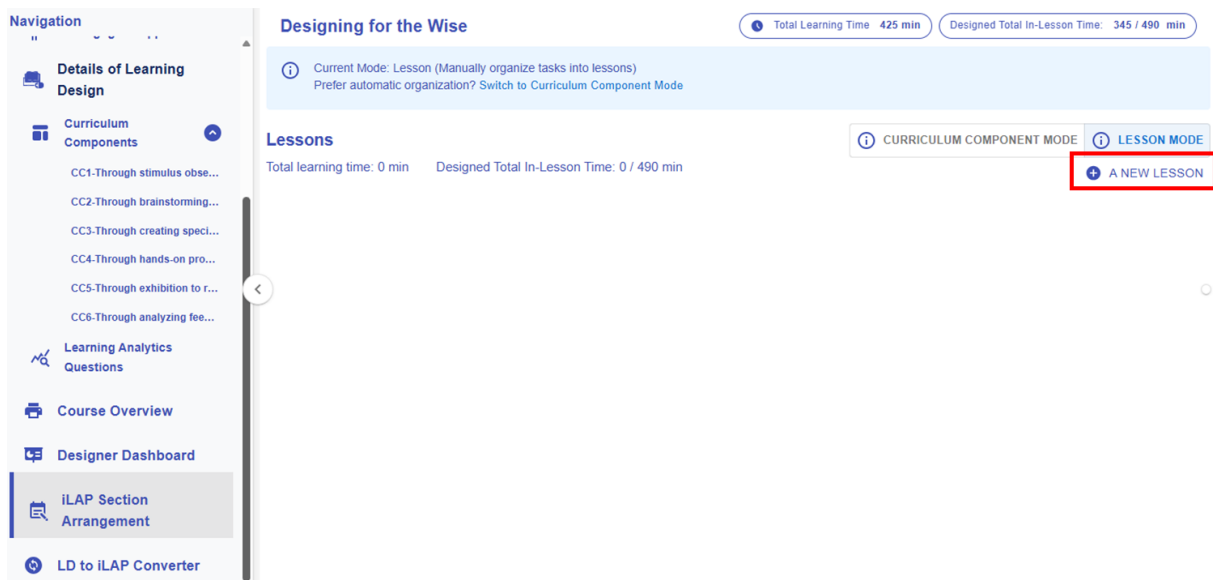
Navigation

Details of Learning Design

Curriculum Components

CC1-Through stimulus obse...

CC2-Through brainstorming...

CC3-Through creating speci...

CC4-Through hands-on pro...

CC5-Through exhibition to r...

CC6-Through analyzing fee...

Learning Analytics Questions

Course Overview

Designer Dashboard

iLAP Section Arrangement

LD to iLAP Converter

Designing for the Wise

Total Learning Time 425 min

Designed Total In-Lesson Time: 345 / 490 min

Current Mode: Lesson (Manually organize tasks into lessons)
Prefer automatic organization? Switch to Curriculum Component Mode

Lessons

Total learning time: 0 min Designed Total In-Lesson Time: 0 / 490 min

CURRICULUM COMPONENT MODE

LESSON MODE

A NEW LESSON